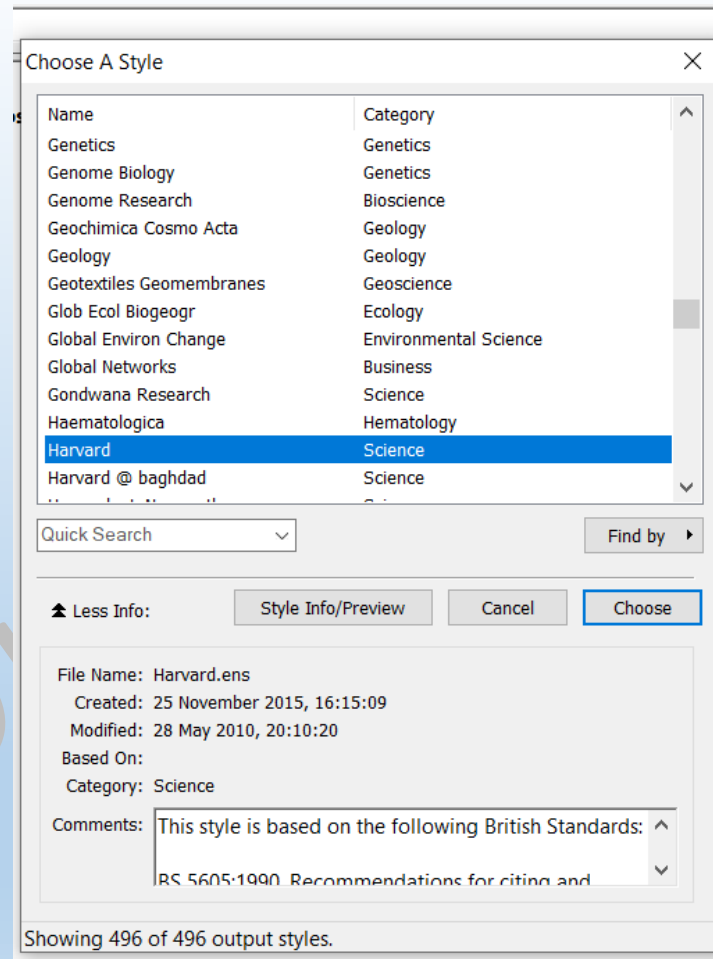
Choose A Style

| Name | Category |
|---|---|
| Genetics | Genetics |
| Genome Biology | Genetics |
| Genome Research | Bioscience |
| Geochimica Cosmo Acta | Geology |
| Geology | Geology |
| Geotextiles Geomembranes | Geoscience |
| Glob Ecol Biogeogr | Ecology |
| Global Environ Change | Environmental Science |
| Global Networks | Business |
| Gondwana Research | Science |
| Haematologica | Hematology |
| Harvard | Science |
| Harvard @ baghdad | Science |
| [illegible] | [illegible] |

Quick Search

Find by

Less Info:

Style Info/Preview

Cancel

Choose

File Name: Harvard.ens
Created: 25 November 2015, 16:15:09
Modified: 28 May 2010, 20:10:20
Based On:
Category: Science
Comments: This style is based on the following British Standards:

BS 5605:1990 Recommendations for citing and

Showing 496 of 496 output styles.